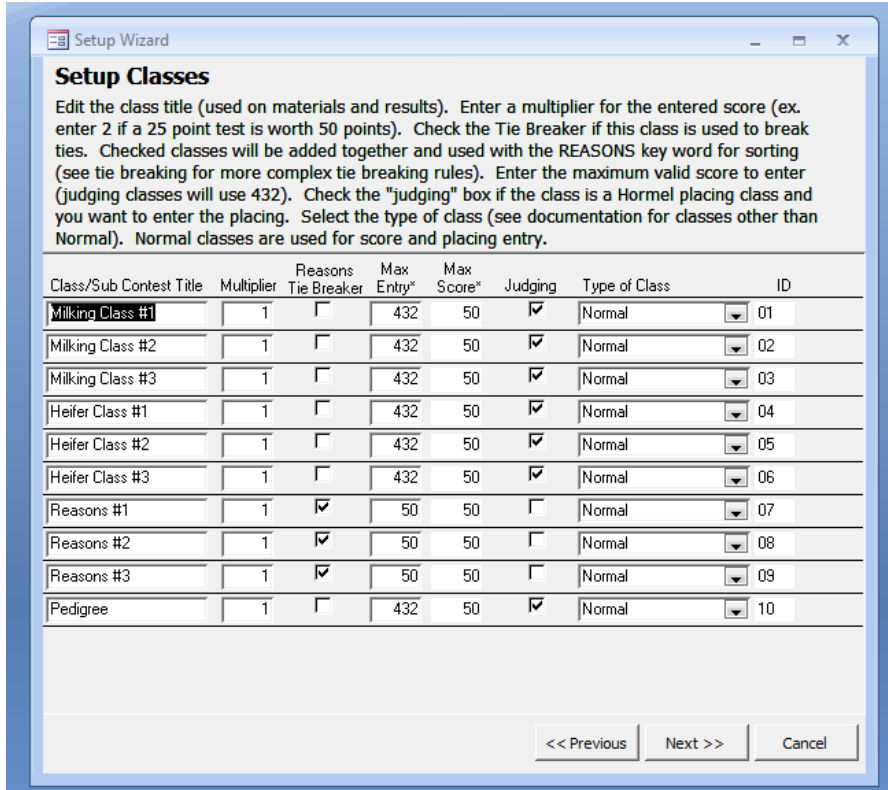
Setup Wizard

Setup Classes

Edit the class title (used on materials and results). Enter a multiplier for the entered score (ex. enter 2 if a 25 point test is worth 50 points). Check the Tie Breaker if this class is used to break ties. Checked classes will be added together and used with the REASONS key word for sorting (see tie breaking for more complex tie breaking rules). Enter the maximum valid score to enter (judging classes will use 432). Check the "judging" box if the class is a Hormel placing class and you want to enter the placing. Select the type of class (see documentation for classes other than Normal). Normal classes are used for score and placing entry.

| Class/Sub Contest Title | Multiplier | Reasons Tie Breaker | Max Entry* | Max Score* | Judging | Type of Class | ID |
|---|---|---|---|---|---|---|---|
| Milking Class #1 | 1 | ☐ | 432 | 50 | ☑ | Normal | 01 |
| Milking Class #2 | 1 | ☐ | 432 | 50 | ☑ | Normal | 02 |
| Milking Class #3 | 1 | ☐ | 432 | 50 | ☑ | Normal | 03 |
| Heifer Class #1 | 1 | ☐ | 432 | 50 | ☑ | Normal | 04 |
| Heifer Class #2 | 1 | ☐ | 432 | 50 | ☑ | Normal | 05 |
| Heifer Class #3 | 1 | ☐ | 432 | 50 | ☑ | Normal | 06 |
| Reasons #1 | 1 | ☑ | 50 | 50 | ☐ | Normal | 07 |
| Reasons #2 | 1 | ☑ | 50 | 50 | ☐ | Normal | 08 |
| Reasons #3 | 1 | ☑ | 50 | 50 | ☐ | Normal | 09 |
| Pedigree | 1 | ☐ | 432 | 50 | ☑ | Normal | 10 |

<< Previous Next >> Cancel